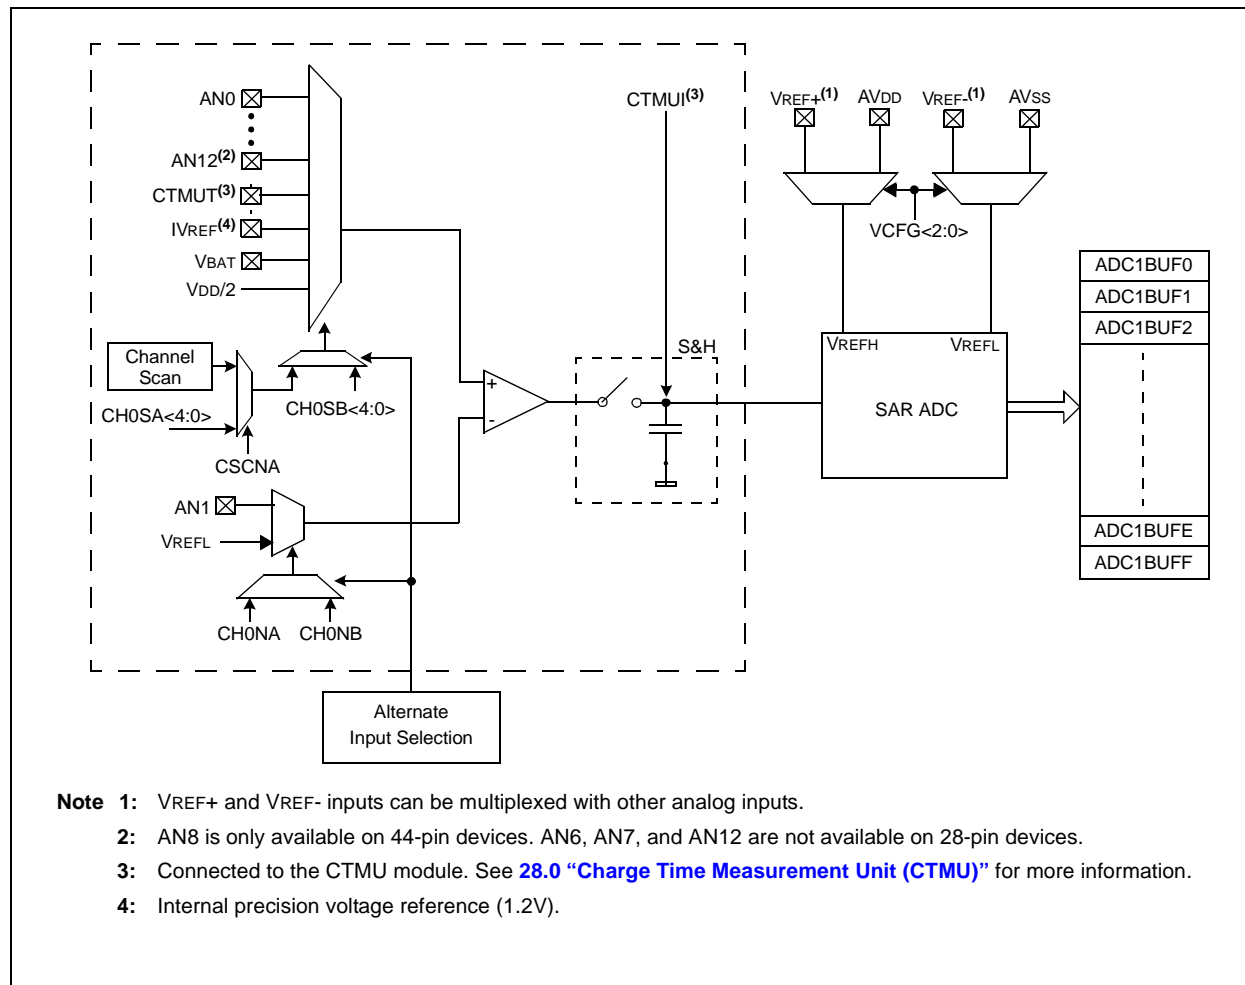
AN0
AN12$^{(2)}$
CTMUT$^{(3)}$
IVREF$^{(4)}$
VBAT
VDD/2
CTMUI$^{(3)}$
VREF+$^{(1)}$ AVDD VREF-$^{(1)}$ AVSS
VCFG<2:0>
ADC1BUF0
ADC1BUF1
ADC1BUF2
Channel Scan
CH0SA<4:0>
CH0SB<4:0>
CSCNA
S&H
+
-
VREFH VREFL
SAR ADC
AN1
VREFL
CH0NA CH0NB
ADC1BUFE
ADC1BUFF
Alternate Input Selection

Note 1: VREF+ and VREF- inputs can be multiplexed with other analog inputs.
2: AN8 is only available on 44-pin devices. AN6, AN7, and AN12 are not available on 28-pin devices.
3: Connected to the CTMU module. See 28.0 "Charge Time Measurement Unit (CTMU)" for more information.
4: Internal precision voltage reference (1.2V).